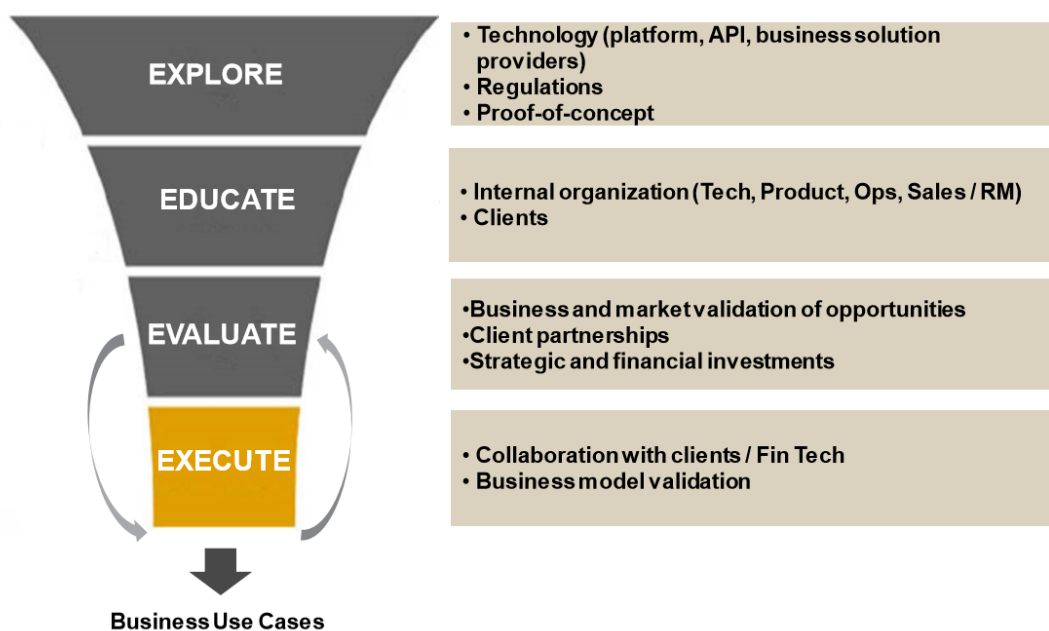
EXPLORE

• Technology (platform, API, business solution providers)
• Regulations
• Proof-of-concept

EDUCATE

• Internal organization (Tech, Product, Ops, Sales / RM)
• Clients

EVALUATE

•Business and market validation of opportunities
•Client partnerships
•Strategic and financial investments

EXECUTE

• Collaboration with clients / Fin Tech
• Business model validation

Business Use Cases